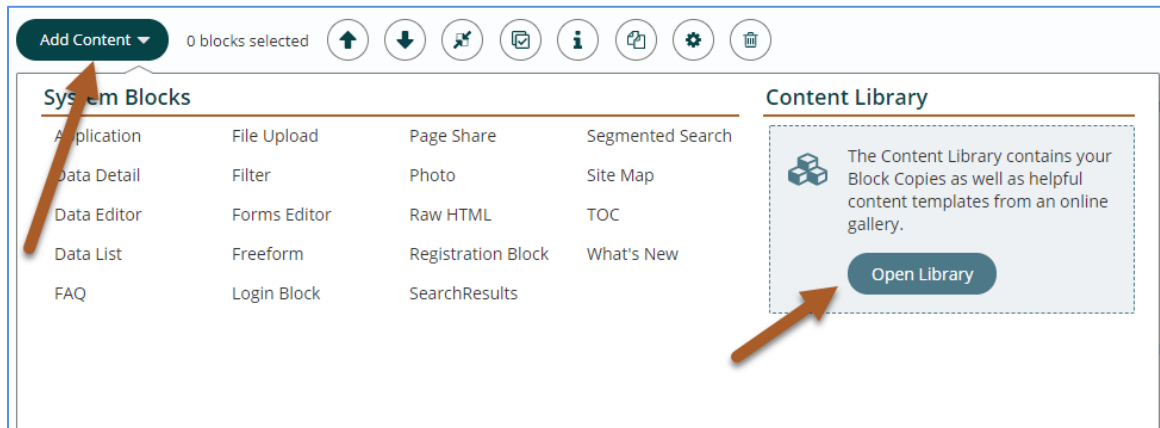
Add Content ▾ 0 blocks selected

Sys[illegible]em Blocks

| | | | |
|---|---|---|---|
| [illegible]pplication | File Upload | Page Share | Segmented Search |
| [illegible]ata Detail | Filter | Photo | Site Map |
| Data Editor | Forms Editor | Raw HTML | TOC |
| Data List | Freeform | Registration Block | What's New |
| FAQ | Login Block | SearchResults | |

Content Library

The Content Library contains your Block Copies as well as helpful content templates from an online gallery.

Open Library